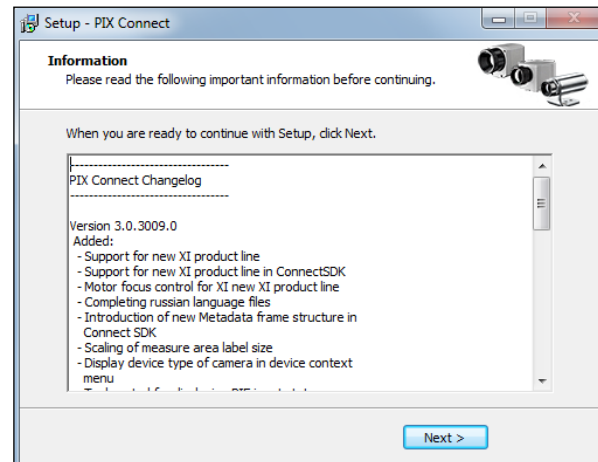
Setup - PIX Connect

Information

Please read the following important information before continuing.

When you are ready to continue with Setup, click Next.

----------------------------------
PIX Connect Changelog
----------------------------------

Version 3.0.3009.0
Added:
- Support for new XI product line
- Support for new XI product line in ConnectSDK
- Motor focus control for XI new XI product line
- Completing russian language files
- Introduction of new Metadata frame structure in Connect SDK
- Scaling of measure area label size
- Display device type of camera in device context menu
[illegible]

Next >